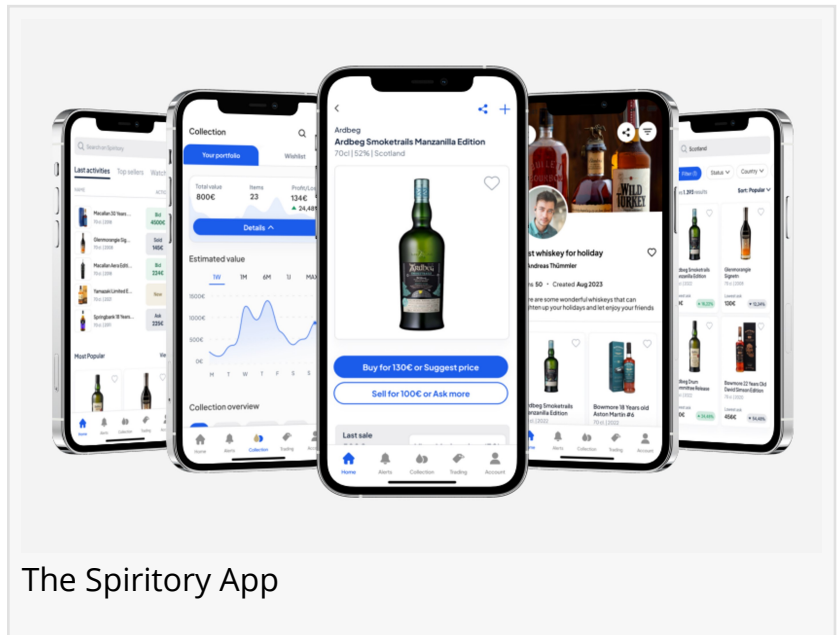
Search on Spiritory

Last activities Top sellers Watch

Macallan 30 Years
Glenmorangie Signet
Macallan Aera Edition
Yamazaki Limited E...
Springbank 18 Years

Bid 4500€
Sold 140€
Bid 224€
Ask 225€

Most Popular

Home Alerts Collection Trading Account

Collection

Your portfolio Wishlist

Total value 800€
Items 23
Profit/Loss 134€

Details

Estimated value

1W 1M 6M 1J MAX

1500€
1000€
500€
0€

M T W T F S S

Collection overview

Ardbeg
Ardbeg Smoketrails Manzanilla Edition
70cl | 52% | Scotland

Buy for 130€ or Suggest price

Sell for 100€ or Ask more

Last sale

Home Alerts Collection Trading Account

st whiskey for holiday
Andreas Thümmler

50 • Created Aug 2023

re are some wonderful whiskeys that can ghten up your holidays and let enjoy your friends

rdbeg Smoketrails
Bowmore 18 Years old Aston Martin #6

Scotland

Filter Status Country

Sort: Popular

rdbeg Smoketrails anzanilla Edition
Glenmorangie Signet
Bowmore 12 Years Old David Sinclair Edition

The Spiritory App